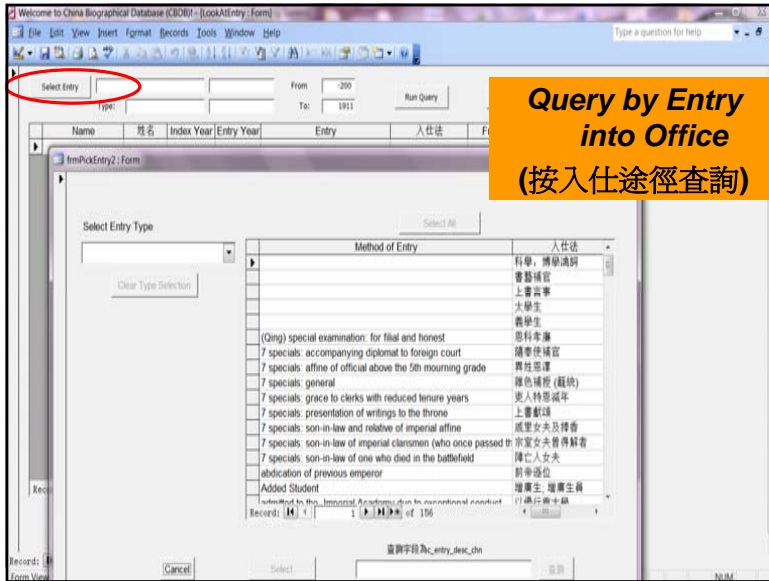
Welcome to China Biographical Database (CBDB)! - [LookAtEntry : Form]
File Edit View Insert Format Records Tools Window Help
Type a question for help

Select Entry
Type:
From -200
To: 1911
Run Query

Query by Entry into Office
(按入仕途徑查詢)

| Name | 姓名 | Index Year | Entry Year | Entry | 入仕法 | F |
|---|---|---|---|---|---|---|

frmPickEntry2 : Form

Select Entry Type
Select All
Clear Type Selection

| Method of Entry | 入仕法 |
|---|---|
| | 科學，博學鴻詞 |
| | 書藝補官 |
| | 上書言事 |
| | 太學生 |
| | 義學生 |
| (Qing) special examination: for filial and honest | 恩科孝廉 |
| 7 specials: accompanying diplomat to foreign court | 隨奉使補官 |
| 7 specials: affine of official above the 5th mourning grade | 異姓恩澤 |
| 7 specials: general | 雜色補授 (蔭統) |
| 7 specials: grace to clerks with reduced tenure years | 吏人特恩減年 |
| 7 specials: presentation of writings to the throne | 上書獻頌 |
| 7 specials: son-in-law and relative of imperial affine | 戚里女夫及撦香 |
| 7 specials: son-in-law of imperial clansmen (who once passed th | 宗室女夫曾得解者 |
| 7 specials: son-in-law of one who died in the battlefield | 陣亡人女夫 |
| abdication of previous emperor | 前帝遜位 |
| Added Student | 增廣生，增廣生員 |
| admitted to the Imperial Academy due to exceptional conduct | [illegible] |

Record: 1 of 156

查詢字段為c_entry_desc_chn
Cancel
Select
查詢

Rec
Record:
Form View
NUM